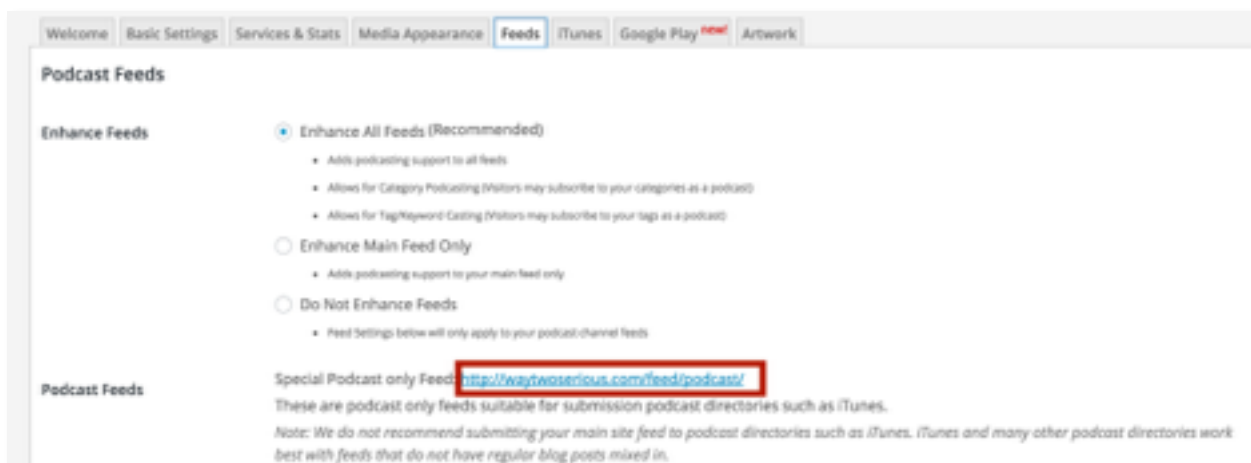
Welcome Basic Settings Services & Stats Media Appearance Feeds iTunes Google Play new! Artwork

Podcast Feeds

Enhance Feeds

Enhance All Feeds (Recommended)

- Adds podcasting support to all feeds
- Allows for Category Podcasting (Visitors may subscribe to your categories as a podcast)
- Allows for Tag/Keyword Casting (Visitors may subscribe to your tags as a podcast)

Enhance Main Feed Only

- Adds podcasting support to your main feed only

Do Not Enhance Feeds

- Feed Settings below will only apply to your podcast channel feeds

Podcast Feeds

Special Podcast only Feed: http://waytwoserious.com/feed/podcast/

These are podcast only feeds suitable for submission podcast directories such as iTunes.

Note: We do not recommend submitting your main site feed to podcast directories such as iTunes. iTunes and many other podcast directories work best with feeds that do not have regular blog posts mixed in.